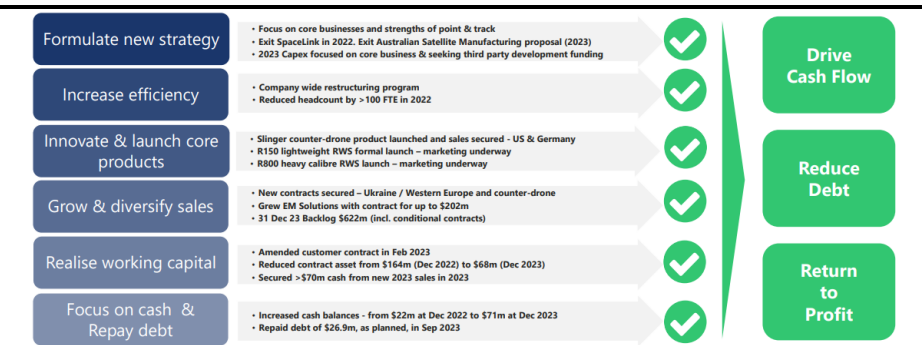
Formulate new strategy

• Focus on core businesses and strengths of point & track
• Exit SpaceLink in 2022. Exit Australian Satellite Manufacturing proposal (2023)
• 2023 Capex focused on core business & seeking third party development funding

Increase efficiency

• Company wide restructuring program
• Reduced headcount by >100 FTE in 2022

Innovate & launch core products

• Slinger counter-drone product launched and sales secured - US & Germany
• R150 lightweight RWS formal launch – marketing underway
• R800 heavy calibre RWS launch – marketing underway

Grow & diversify sales

• New contracts secured – Ukraine / Western Europe and counter-drone
• Grew EM Solutions with contract for up to $202m
• 31 Dec 23 Backlog $622m (incl. conditional contracts)

Realise working capital

• Amended customer contract in Feb 2023
• Reduced contract asset from $164m (Dec 2022) to $68m (Dec 2023)
• Secured >$70m cash from new 2023 sales in 2023

Focus on cash & Repay debt

• Increased cash balances - from $22m at Dec 2022 to $71m at Dec 2023
• Repaid debt of $26.9m, as planned, in Sep 2023

Drive Cash Flow

Reduce Debt

Return to Profit